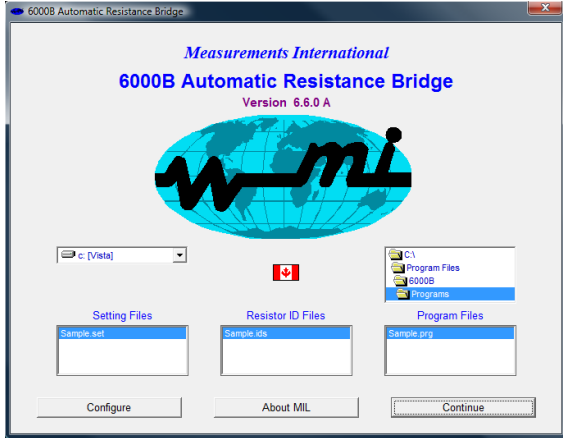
6000B Automatic Resistance Bridge

Measurements International

6000B Automatic Resistance Bridge

Version 6.6.0 A

c: [Vista]

C:\
Program Files
6000B
Programs

Setting Files
Sample.set

Resistor ID Files
Sample.ids

Program Files
Sample.prg

Configure

About MIL

Continue